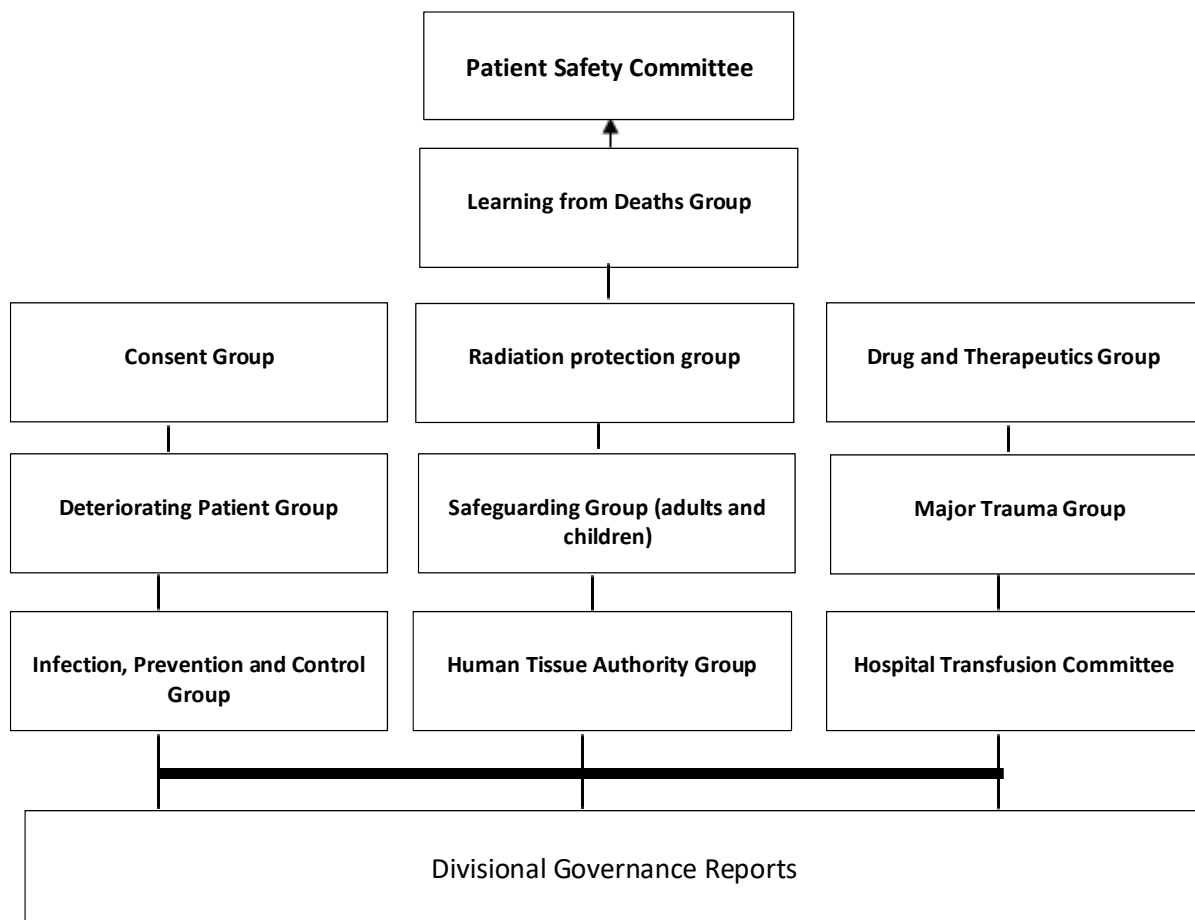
Patient Safety Committee

Learning from Deaths Group

Consent Group

Radiation protection group

Drug and Therapeutics Group

Deteriorating Patient Group

Safeguarding Group (adults and children)

Major Trauma Group

Infection, Prevention and Control Group

Human Tissue Authority Group

Hospital Transfusion Committee

Divisional Governance Reports